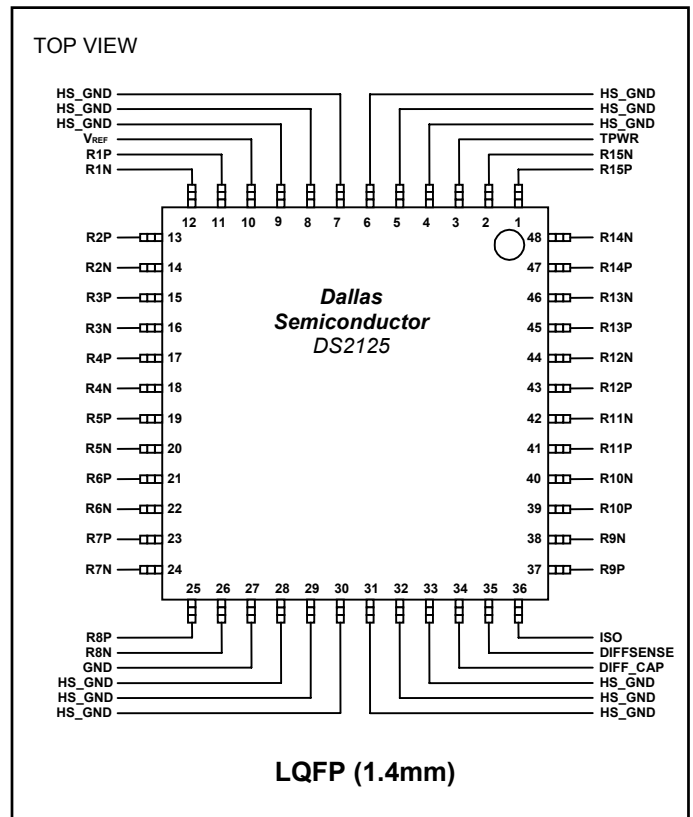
TOP VIEW

HS_GND
HS_GND
HS_GND
$V_{REF}$
R1P
R1N

HS_GND
HS_GND
HS_GND
TPWR
R15N
R15P

12 11 10 9 8 7 6 5 4 3 2 1

R2P 13
R2N 14
R3P 15
R3N 16
R4P 17
R4N 18
R5P 19
R5N 20
R6P 21
R6N 22
R7P 23
R7N 24

48 R14N
47 R14P
46 R13N
45 R13P
44 R12N
43 R12P
42 R11N
41 R11P
40 R10N
39 R10P
38 R9N
37 R9P

Dallas
Semiconductor
DS2125

25 26 27 28 29 30 31 32 33 34 35 36

R8P
R8N
GND
HS_GND
HS_GND
HS_GND

ISO
DIFFSENSE
DIFF_CAP
HS_GND
HS_GND
HS_GND

LQFP (1.4mm)